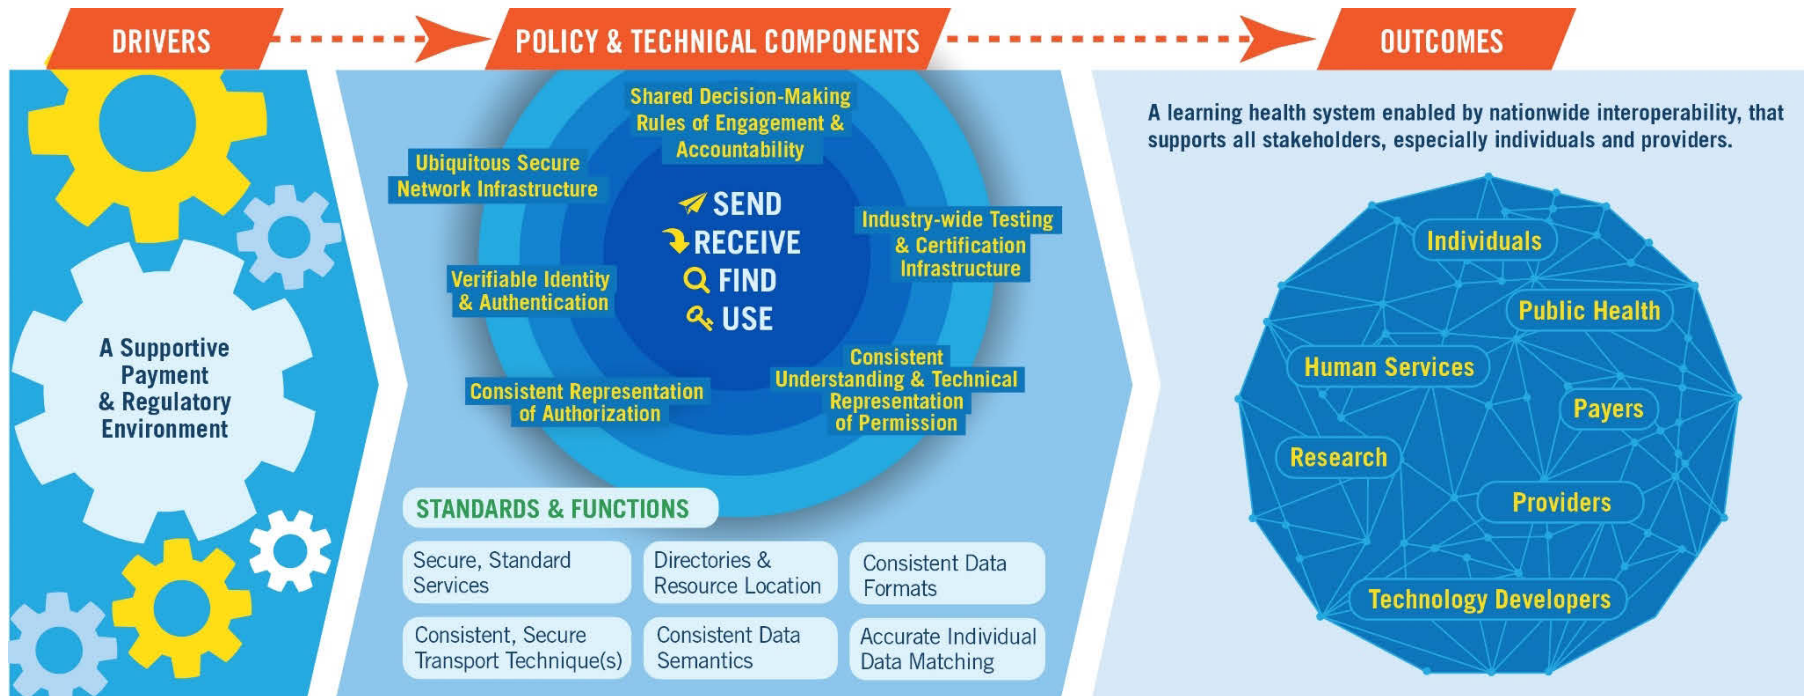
DRIVERS

POLICY & TECHNICAL COMPONENTS

OUTCOMES

A Supportive Payment & Regulatory Environment

Shared Decision-Making Rules of Engagement & Accountability

Ubiquitous Secure Network Infrastructure

SEND
RECEIVE
FIND
USE

Industry-wide Testing & Certification Infrastructure

Verifiable Identity & Authentication

Consistent Understanding & Technical Representation of Permission

Consistent Representation of Authorization

STANDARDS & FUNCTIONS

| Secure, Standard Services | Directories & Resource Location | Consistent Data Formats |
|---|---|---|
| Consistent, Secure Transport Technique(s) | Consistent Data Semantics | Accurate Individual Data Matching |

A learning health system enabled by nationwide interoperability, that supports all stakeholders, especially individuals and providers.

Individuals
Public Health
Human Services
Payers
Research
Providers
Technology Developers